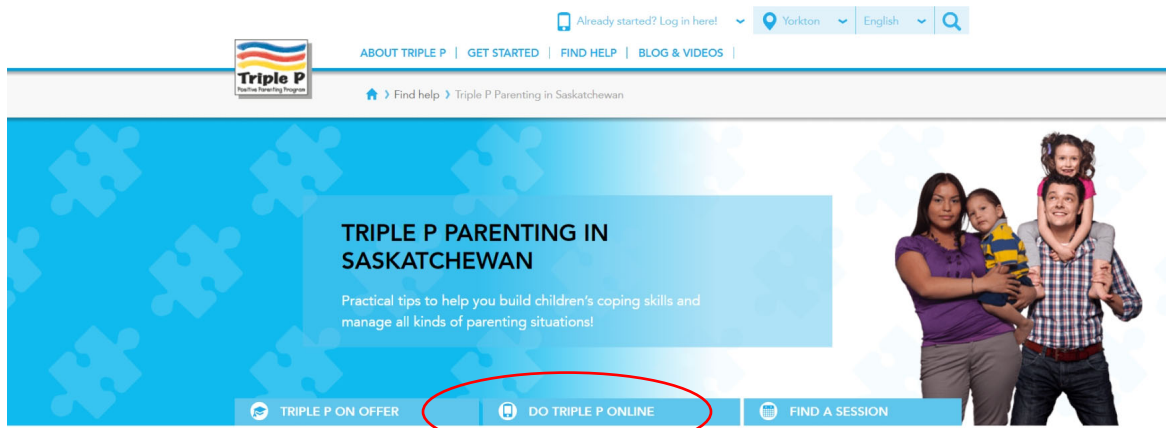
Already started? Log in here! Yorkton English

Triple P Positive Parenting Program

ABOUT TRIPLE P | GET STARTED | FIND HELP | BLOG & VIDEOS |

› Find help › Triple P Parenting in Saskatchewan

TRIPLE P PARENTING IN SASKATCHEWAN

Practical tips to help you build children's coping skills and manage all kinds of parenting situations!

TRIPLE P ON OFFER

DO TRIPLE P ONLINE

FIND A SESSION